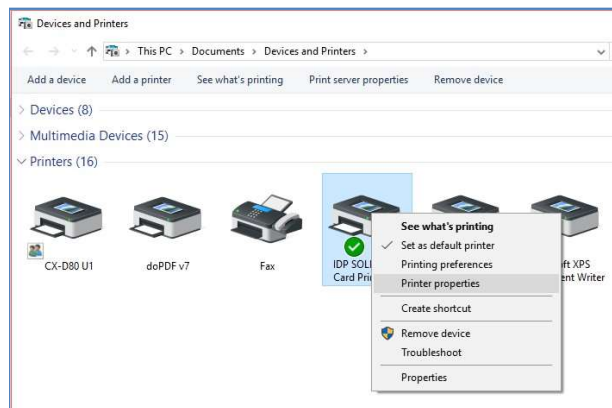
Devices and Printers

This PC > Documents > Devices and Printers >

Add a device Add a printer See what's printing Print server properties Remove device

> Devices (8)

> Multimedia Devices (15)

Printers (16)

CX-D80 U1

doPDF v7

Fax

IDP SOLI
Card Pri

ift XPS
ent Writer

See what's printing
Set as default printer
Printing preferences
Printer properties
Create shortcut
Remove device
Troubleshoot
Properties